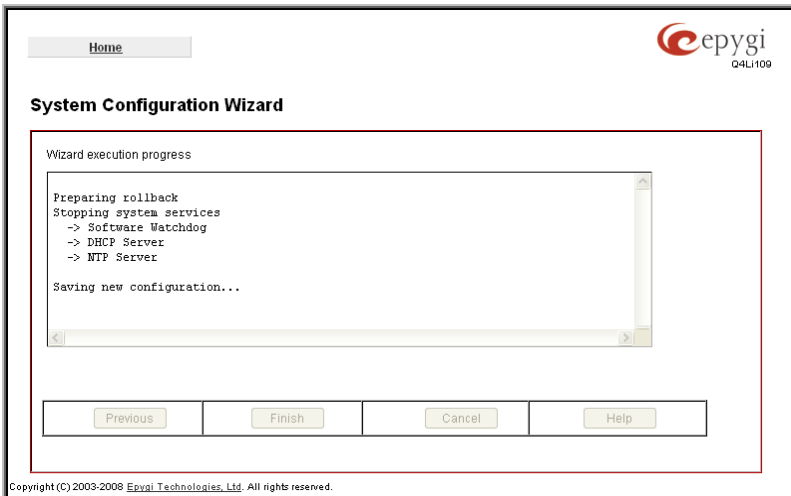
Home

epygi
Q4Li109

System Configuration Wizard

Wizard execution progress

Preparing rollback
Stopping system services
-> Software Watchdog
-> DHCP Server
-> NTP Server

Saving new configuration...

Previous | Finish | Cancel | Help

Copyright (C) 2003-2008 Epygi Technologies, Ltd. All rights reserved.